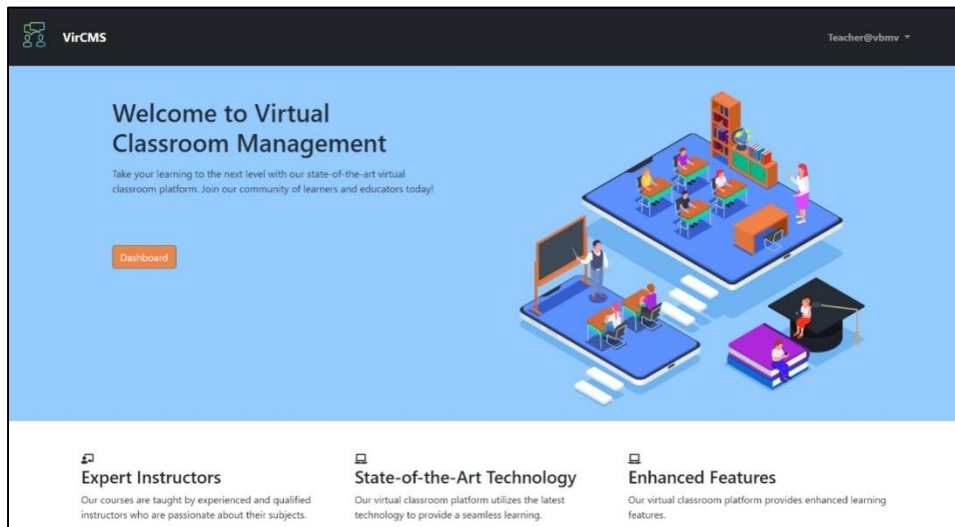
VirCMS

Teacher@vbmv

Welcome to Virtual Classroom Management

Take your learning to the next level with our state-of-the-art virtual classroom platform. Join our community of learners and educators today!

Dashboard

Expert Instructors

Our courses are taught by experienced and qualified instructors who are passionate about their subjects.

State-of-the-Art Technology

Our virtual classroom platform utilizes the latest technology to provide a seamless learning.

Enhanced Features

Our virtual classroom platform provides enhanced learning features.